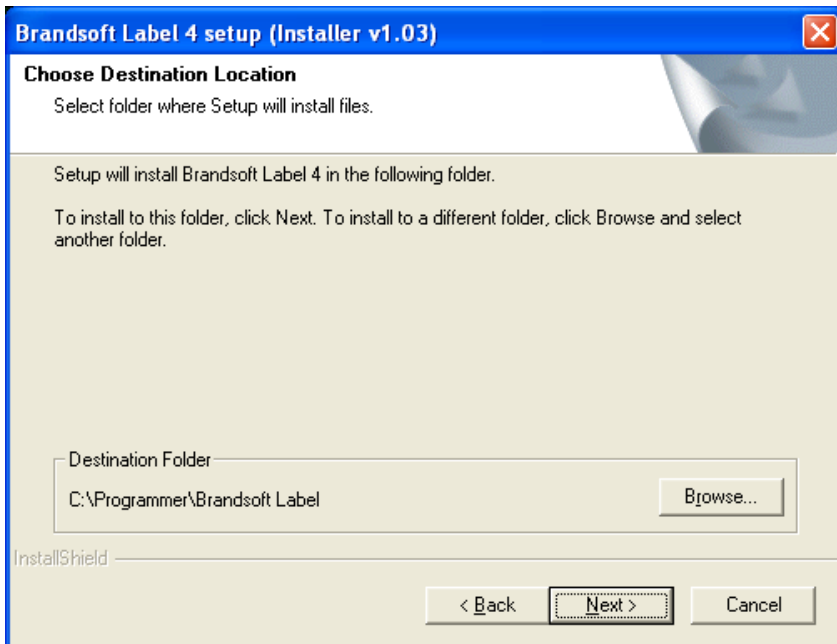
Brandsoft Label 4 setup (Installer v1.03)

Choose Destination Location

Select folder where Setup will install files.

Setup will install Brandsoft Label 4 in the following folder.

To install to this folder, click Next. To install to a different folder, click Browse and select another folder.

Destination Folder

C:\Programmer\Brandsoft Label

Browse...

InstallShield

< Back

Next >

Cancel